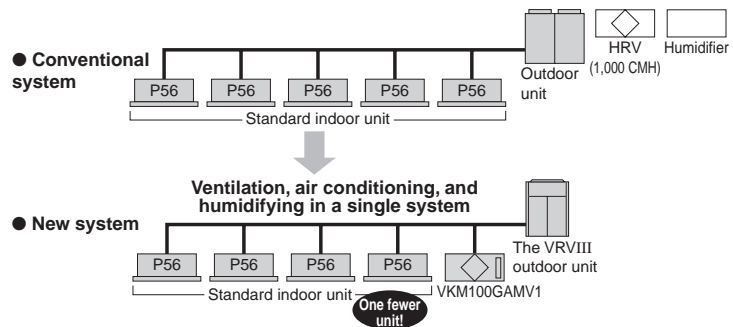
● Conventional system

HRV (1,000 CMH)

Humidifier

Outdoor unit

| P56 | P56 | P56 | P56 | P56 |
|---|---|---|---|---|

Standard indoor unit

Ventilation, air conditioning, and humidifying in a single system

● New system

The VRVIII outdoor unit

| P56 | P56 | P56 | P56 |
|---|---|---|---|

Standard indoor unit

VKM100GAMV1

One fewer unit!